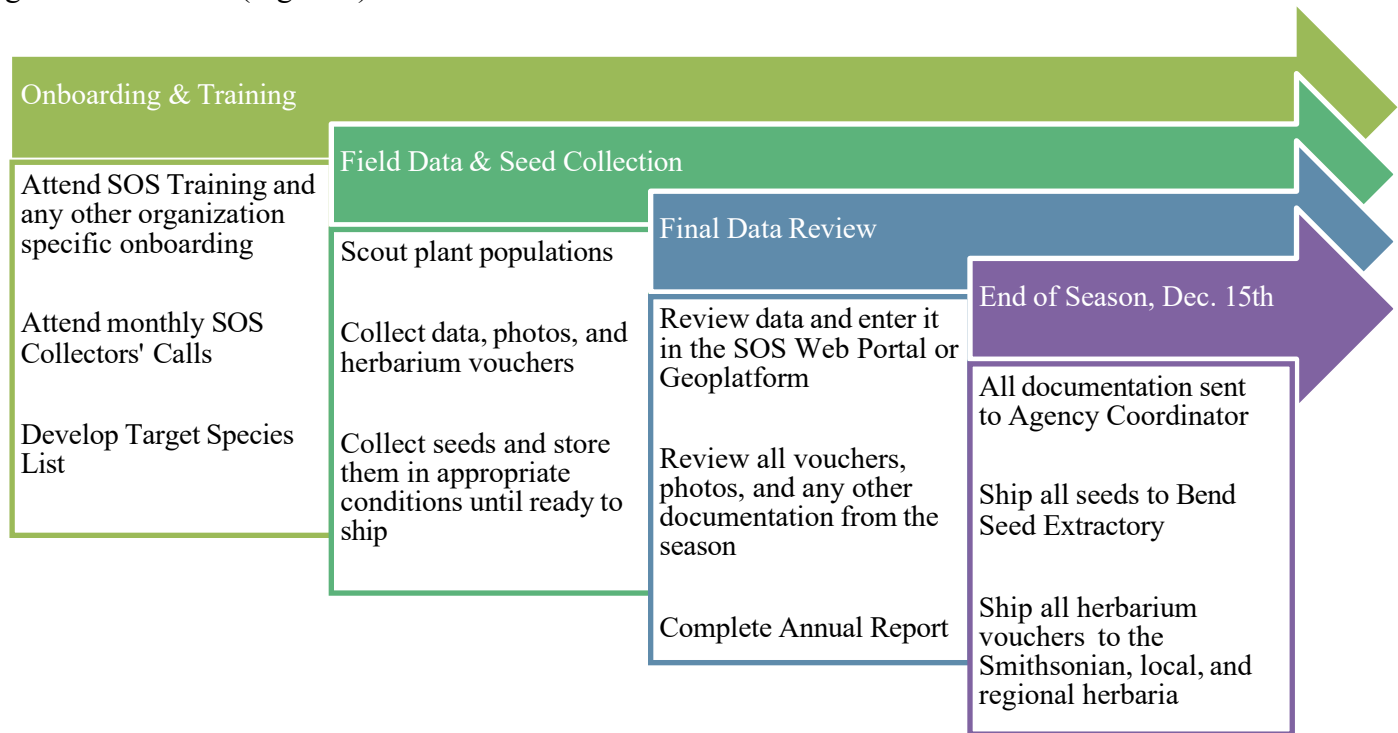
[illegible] (Figure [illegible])

Onboarding & Training

Attend SOS Training and any other organization specific onboarding

Attend monthly SOS Collectors' Calls

Develop Target Species List

Field Data & Seed Collection

Scout plant populations

Collect data, photos, and herbarium vouchers

Collect seeds and store them in appropriate conditions until ready to ship

Final Data Review

Review data and enter it in the SOS Web Portal or Geoplatform

Review all vouchers, photos, and any other documentation from the season

Complete Annual Report

End of Season, Dec. 15th

All documentation sent to Agency Coordinator

Ship all seeds to Bend Seed Extractory

Ship all herbarium vouchers to the Smithsonian, local, and regional herbaria